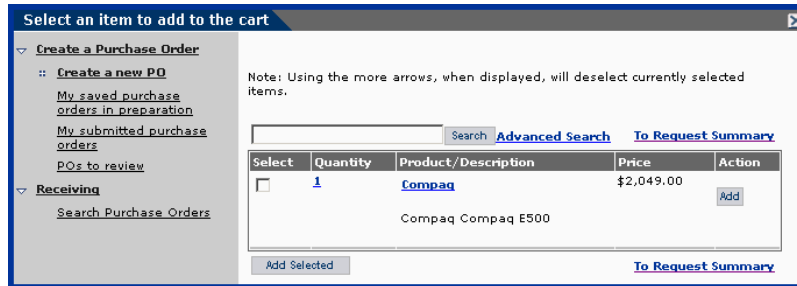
Select an item to add to the cart

Create a Purchase Order

Create a new PO

My saved purchase orders in preparation

My submitted purchase orders

POs to review

Receiving

Search Purchase Orders

Note: Using the more arrows, when displayed, will deselect currently selected items.

Search Advanced Search To Request Summary

| Select | Quantity | Product/Description | Price | Action |
|---|---|---|---|---|
| | 1 | Compaq<br>Compaq Compaq E500 | $2,049.00 | Add |

Add Selected

To Request Summary